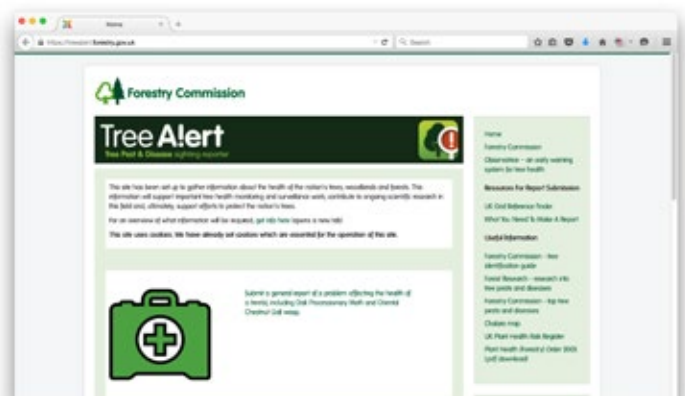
Home

https://treealert.forestry.gov.uk

Search

Forestry Commission

Tree Alert

Tree Pest & Disease sighting reporter

This site has been set up to gather information about the health of the nation's trees, woodlands and forests. The information will support important tree health monitoring and surveillance work, contribute to ongoing scientific research in this field and, ultimately, support efforts to protect the nation's trees.

For an overview of what information will be required, get info here (opens a new tab)

This site uses cookies. We have already set cookies which are essential for the operation of this site.

Submit a general report of a problem affecting the health of a tree(s) including Oak Processionary Moth and Oriental Chestnut Gall wasp.

Home

Forestry Commission

Observatree – an early warning system for tree health

Resources For Report Submission

UK Grid Reference Finder

What You Need To Make A Report

Useful Information

Forestry Commission - tree identification guide

Forest Research - research into tree pests and diseases

Forestry Commission - top tree pests and diseases

Chalara map

UK Plant Health Risk Register

Plant Health (Forestry) Order 2005 (pdf download)